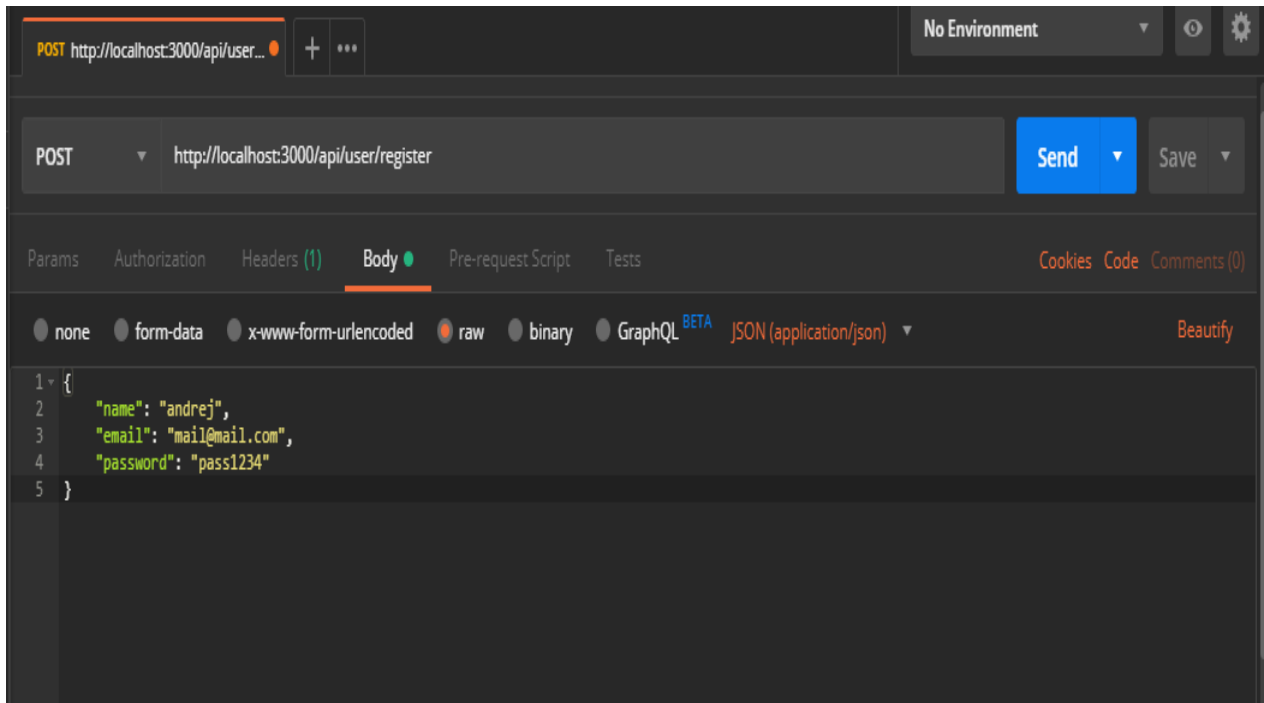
POST http://localhost:3000/api/user...

+ •••

No Environment

POST http://localhost:3000/api/user/register

Send

Save

Params Authorization Headers (1) Body Pre-request Script Tests

Cookies Code Comments (0)

none form-data x-www-form-urlencoded raw binary GraphQL BETA JSON (application/json)

Beautify

1 {
2 "name": "andrej",
3 "email": "mail@mail.com",
4 "password": "pass1234"
5 }